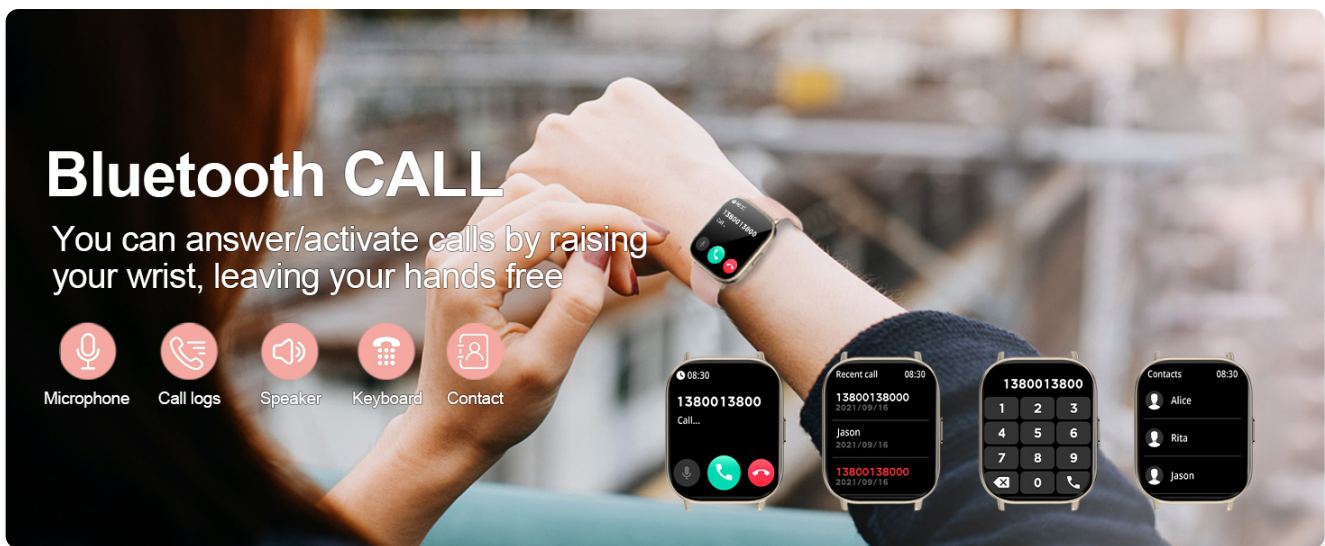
Bluetooth CALL

You can answer/activate calls by raising your wrist, leaving your hands free

Microphone
Call logs
Speaker
Keyboard
Contact

08:30
1380013800
Call...

Recent call 08:30
13800138000
2021/09/16
Jason
2021/09/16
13800138000
2021/09/16

1380013800
1 2 3
4 5 6
7 8 9
0

Contacts 08:30
Alice
Rita
Jason